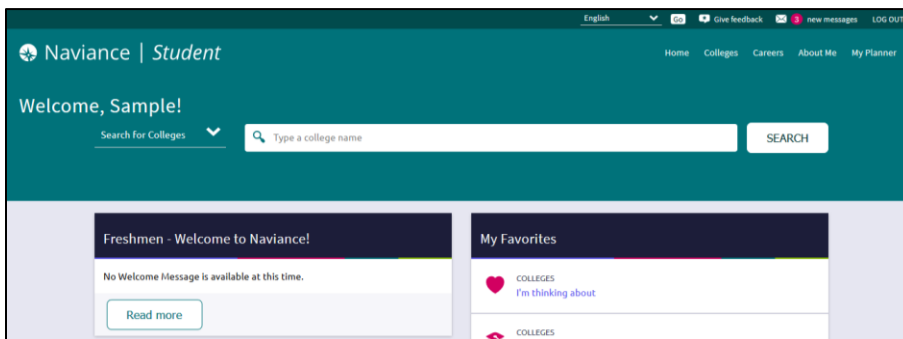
English Go Give feedback 3 new messages LOG OUT

Naviance | Student

Home Colleges Careers About Me My Planner

Welcome, Sample!

Search for Colleges

Type a college name

SEARCH

Freshmen - Welcome to Naviance!

No Welcome Message is available at this time.

Read more

My Favorites

COLLEGES
I'm thinking about

COLLEGES